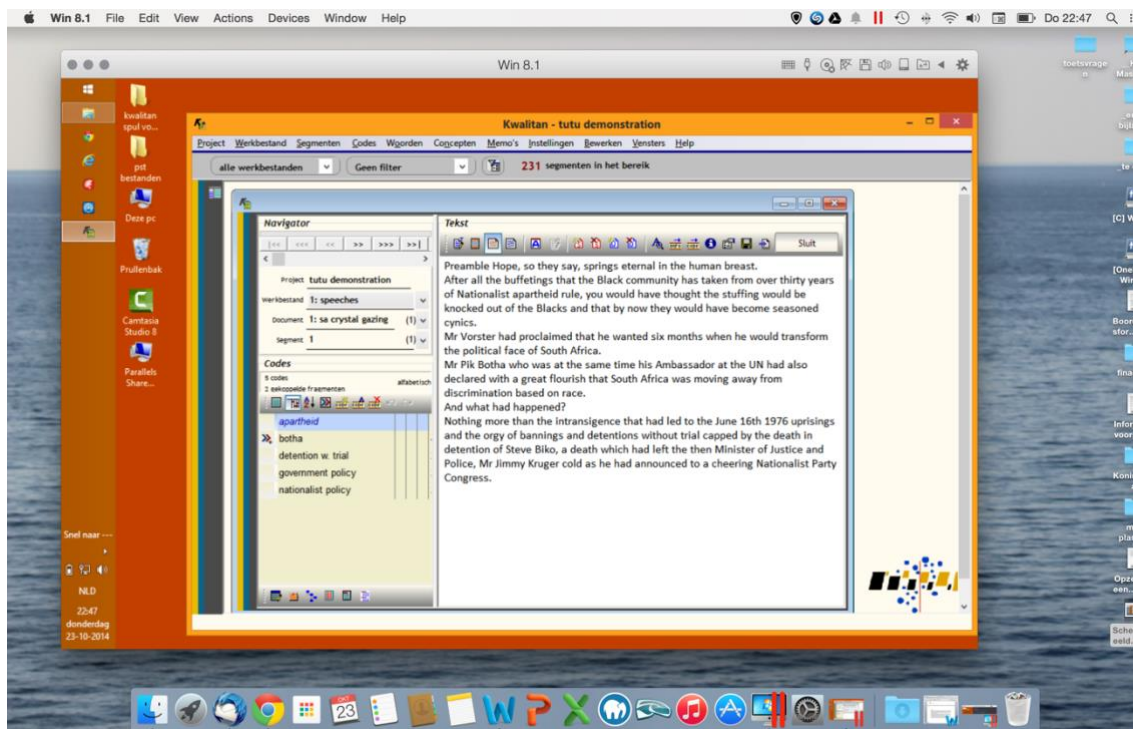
Win 8.1 File Edit View Actions Devices Window Help

Do 22:47

Win 8.1

kwalitan spul vo...

pst bestanden

Deze pc

Prullenbak

Camtasia Studio 8

Parallels Share...

Kwalitan - tutu demonstration

Project Werkbestand Segmenten Codes Woorden Concepten Memo's Instellingen Bewerken Vensters Help

alle werkbestanden Geen filter 231 segmenten in het bereik

Navigator

|<< <<< << >> >>> >>|

Project tutu demonstration

Werkbestand 1: speeches

Document 1: sa crystal gazing (1)

Segment 1 (1)

Codes

5 codes
2 gekoppelde fragmenten

alfabetisch

apartheid
botha
detention w. trial
government policy
nationalist policy

Tekst

Sluit

Preamble Hope, so they say, springs eternal in the human breast.
After all the buffetings that the Black community has taken from over thirty years of Nationalist apartheid rule, you would have thought the stuffing would be knocked out of the Blacks and that by now they would have become seasoned cynics.
Mr Vorster had proclaimed that he wanted six months when he would transform the political face of South Africa.
Mr Pik Botha who was at the same time his Ambassador at the UN had also declared with a great flourish that South Africa was moving away from discrimination based on race.
And what had happened?
Nothing more than the intransigence that had led to the June 16th 1976 uprisings and the orgy of bannings and detentions without trial capped by the death in detention of Steve Biko, a death which had left the then Minister of Justice and Police, Mr Jimmy Kruger cold as he had announced to a cheering Nationalist Party Congress.

Snel naar ---

NLD

22:47
donderdag
23-10-2014

toetsvragen

23